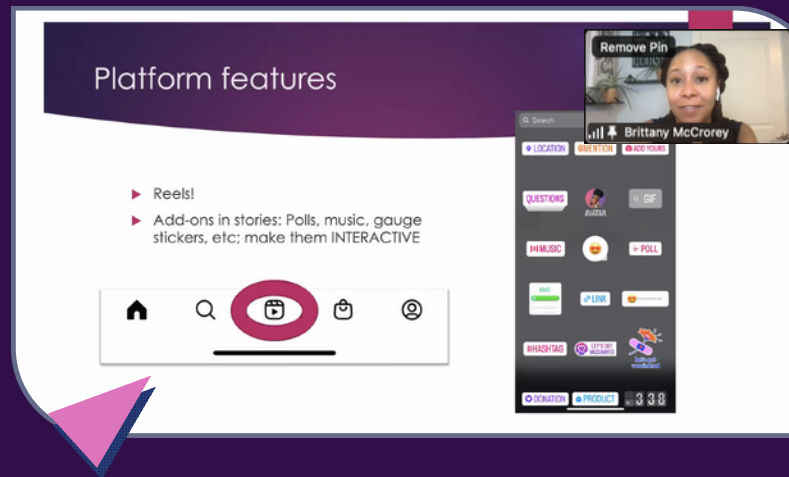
Platform features

Reels!

Add-ons in stories: Polls, music, gauge stickers, etc; make them INTERACTIVE

Remove Pin

Brittany McCrorey

Search

LOCATION

@MENTION

ADD YOURS

QUESTIONS

AVATAR

GIF

MUSIC

POLL

LINK

#HASHTAG

LET'S GET VACCINATED

DONATION

PRODUCT

3 3 8